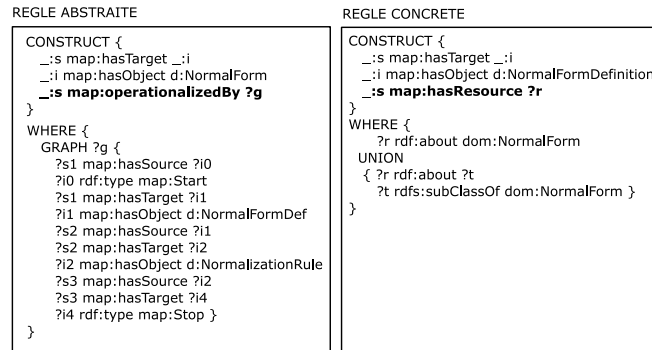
REGLE ABSTRAITE

CONSTRUCT {
_:s map:hasTarget _:i
_:i map:hasObject d:NormalForm
**_:s map:operationalizedBy ?g**
}
WHERE {
GRAPH ?g {
?s1 map:hasSource ?i0
?i0 rdf:type map:Start
?s1 map:hasTarget ?i1
?i1 map:hasObject d:NormalFormDef
?s2 map:hasSource ?i1
?s2 map:hasTarget ?i2
?i2 map:hasObject d:NormalizationRule
?s3 map:hasSource ?i2
?s3 map:hasTarget ?i4
?i4 rdf:type map:Stop }
}

REGLE CONCRETE

CONSTRUCT {
_:s map:hasTarget _:i
_:i map:hasObject d:NormalFormDefinition
**_:s map:hasResource ?r**
}
WHERE {
?r rdf:about dom:NormalForm
UNION
{ ?r rdf:about ?t
?t rdfs:subClassOf dom:NormalForm }
}